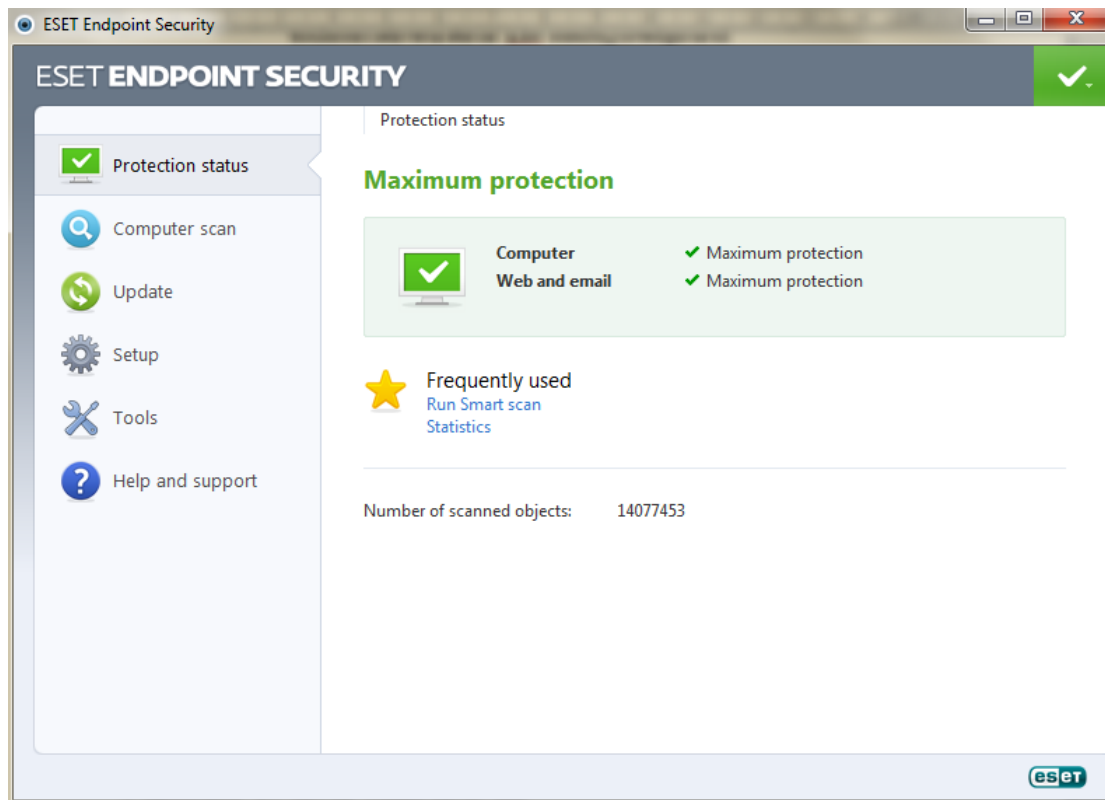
ESET Endpoint Security

ESET ENDPOINT SECURITY

Protection status
Computer scan
Update
Setup
Tools
Help and support

Protection status

Maximum protection

Computer ✔ Maximum protection
Web and email ✔ Maximum protection

Frequently used
Run Smart scan
Statistics

Number of scanned objects: 14077453

eset